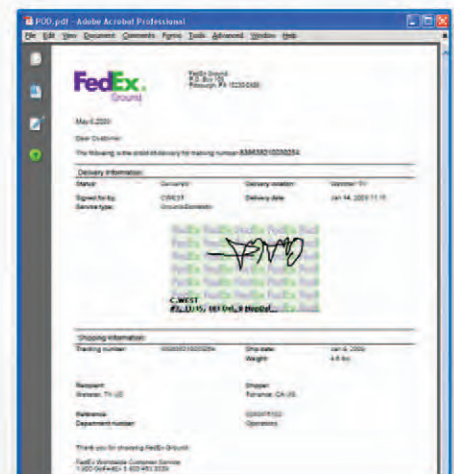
POD.pdf - Adobe Acrobat Professional

File Edit View Document Comments Forms Tools Advanced Window Help

FedEx. Ground

FedEx Ground
P.O. Box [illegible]
Pittsburgh, PA 15230-0480

May 6, 2009

Dear Customer:

The following is the proof-of-delivery for tracking number 838830510030254

Delivery Information:

| Status: | Delivered | Delivery location: | Webster, TX |
|---|---|---|---|
| Signed for by: | C.WEST | Delivery date: | Jan 14, 2009 11:11 |
| Service type: | Ground-Business | | |

FedEx FedEx FedEx

C.WEST
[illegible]

Shipping Information:

| Tracking number: | 838830510030254 | Ship date: | Jan 8, 2009 |
|---|---|---|---|
| | | Weight: | 4.8 lbs |

| Recipient: | Shipper: |
|---|---|
| Webster, TX US | Torrance, CA US |

| Reference: | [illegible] |
|---|---|
| Department number: | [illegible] |

Thank you for choosing FedEx Ground.

FedEx Worldwide Customer Service
1-800-GoFedEx 1-800-463-3339